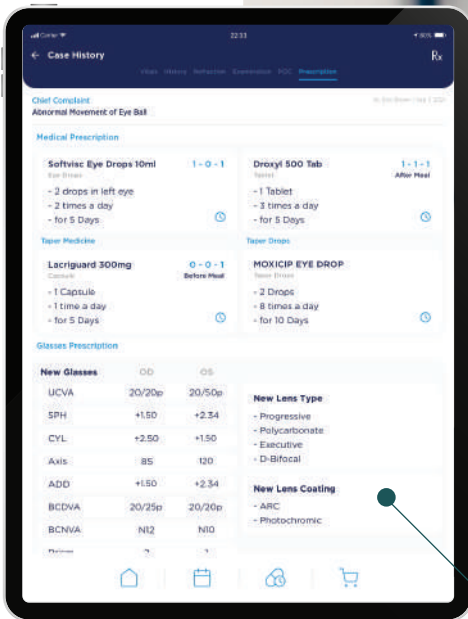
Carrier 22:33 80%

← Case History

Rx

Vitals History Refraction Examination POC Prescription

Chief Complaint
Abnormal Movement of Eye Ball

Dr. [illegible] | Sep 1 2021

Medical Prescription

Softvisc Eye Drops 10ml
Eye Drops
1 - 0 - 1
- 2 drops in left eye
- 2 times a day
- for 5 Days

Droxyl 500 Tab
Tablet
1 - 1 - 1
After Meal
- 1 Tablet
- 3 times a day
- for 5 Days

Taper Medicine

Lacriguard 300mg
Capsule
0 - 0 - 1
Before Meal
- 1 Captule
- 1 time a day
- for 5 Days

Taper Drops

MOXICIP EYE DROP
Taper Drops
- 2 Drops
- 8 times a day
- for 10 Days

Glasses Prescription

| New Glasses | OD | OS |
|---|---|---|
| UCVA | 20/20p | 20/50p |
| SPH | +1.50 | +2.34 |
| CYL | +2.50 | +1.50 |
| Axis | 85 | 120 |
| ADD | +1.50 | +2.34 |
| BCDVA | 20/25p | 20/20p |
| BCNVA | N12 | N10 |
| Prism | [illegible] | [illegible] |

New Lens Type
- Progressive
- Polycarbonate
- Executive
- D-Bifocal

New Lens Coating
- ARC
- Photochromic